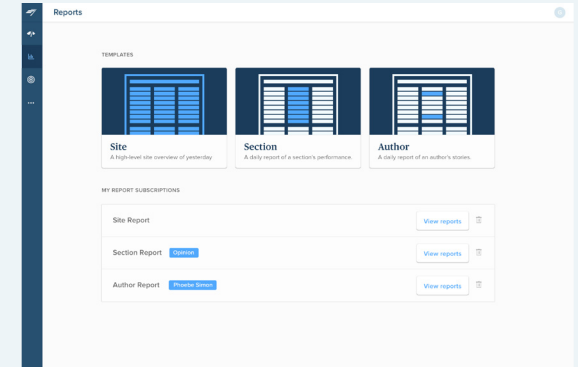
Reports

TEMPLATES

Site
A high-level site overview of yesterday.

Section
A daily report of a section's performance.

Author
A daily report of an author's stories.

MY REPORT SUBSCRIPTIONS

Site Report
View reports

Section Report Opinion
View reports

Author Report Phoebe Simon
View reports